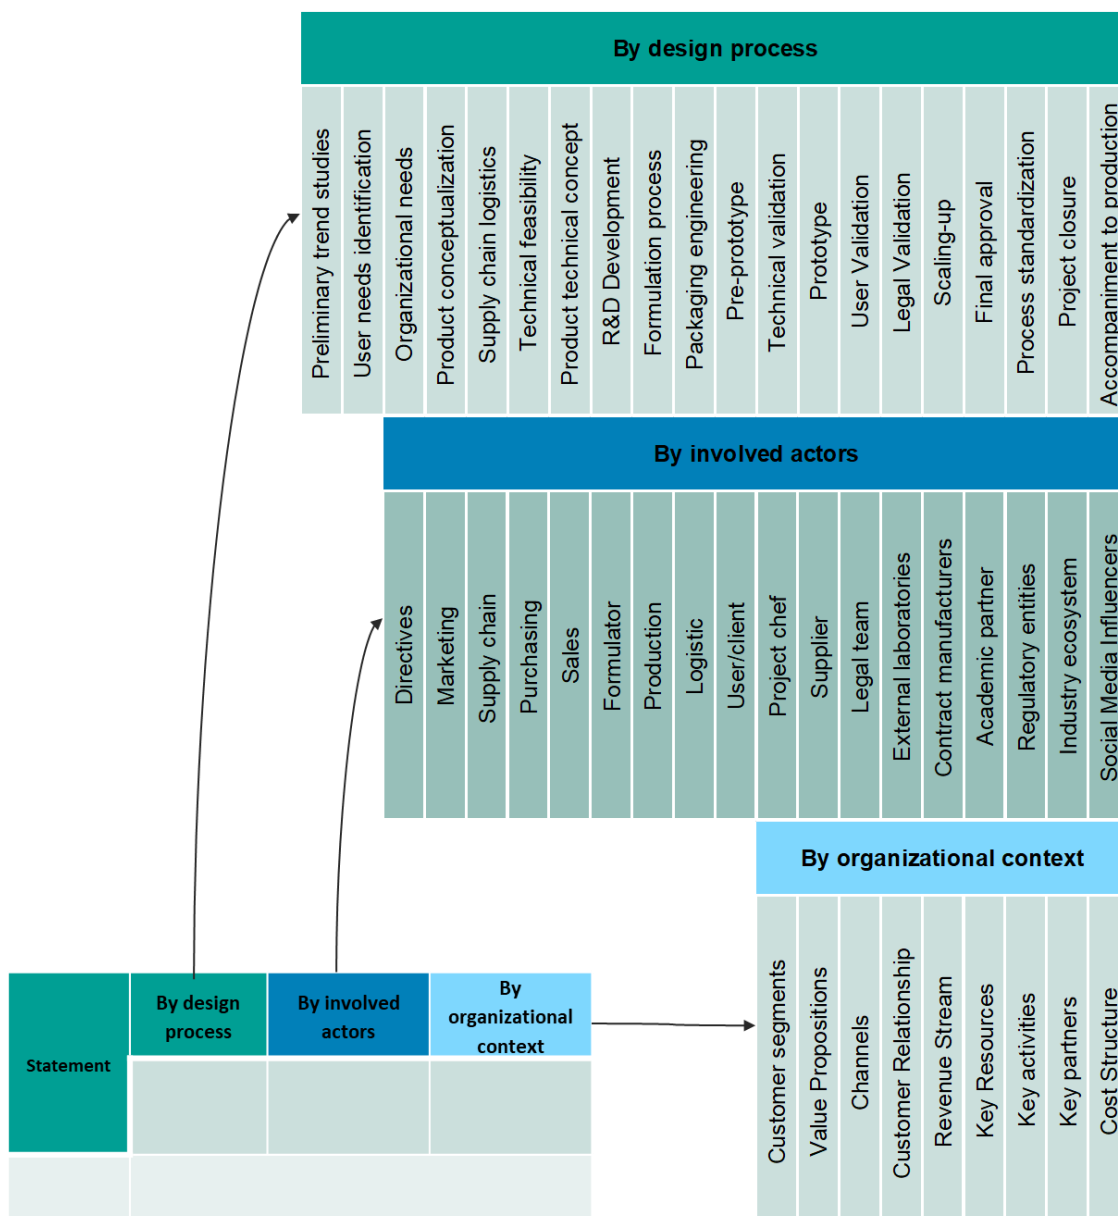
By design process

| Preliminary trend studies | User needs identification | Organizational needs | Product conceptualization | Supply chain logistics | Technical feasibility | Product technical concept | R&D Development | Formulation process | Packaging engineering | Pre-prototype | Technical validation | Prototype | User Validation | Legal Validation | Scaling-up | Final approval | Process standardization | Project closure | Accompaniment to production |
|---|---|---|---|---|---|---|---|---|---|---|---|---|---|---|---|---|---|---|---|

By involved actors

| Directives | Marketing | Supply chain | Purchasing | Sales | Formulator | Production | Logistic | User/client | Project chef | Supplier | Legal team | External laboratories | Contract manufacturers | Academic partner | Regulatory entities | Industry ecosystem | Social Media Influencers |
|---|---|---|---|---|---|---|---|---|---|---|---|---|---|---|---|---|---|

By organizational context

| Customer segments | Value Propositions | Channels | Customer Relationship | Revenue Stream | Key Resources | Key activities | Key partners | Cost Structure |
|---|---|---|---|---|---|---|---|---|

| Statement | By design process | By involved actors | By organizational context |
|---|---|---|---|
| | | | |
| | | | |